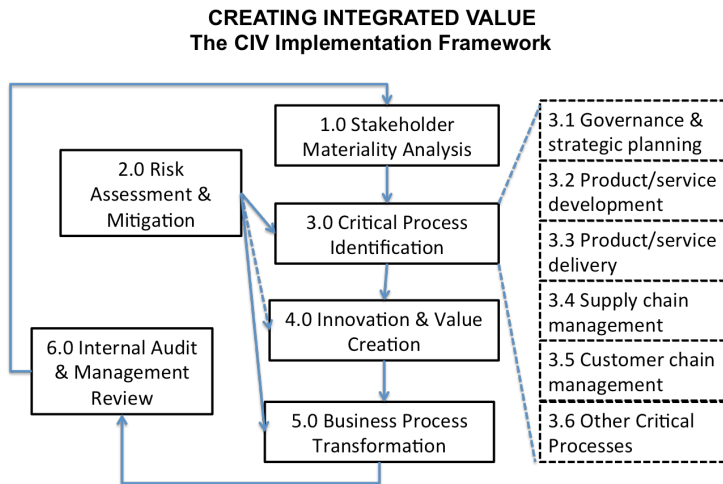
CREATING INTEGRATED VALUE
The CIV Implementation Framework

1.0 Stakeholder Materiality Analysis

2.0 Risk Assessment & Mitigation

3.0 Critical Process Identification

4.0 Innovation & Value Creation

5.0 Business Process Transformation

6.0 Internal Audit & Management Review

3.1 Governance & strategic planning

3.2 Product/service development

3.3 Product/service delivery

3.4 Supply chain management

3.5 Customer chain management

3.6 Other Critical Processes